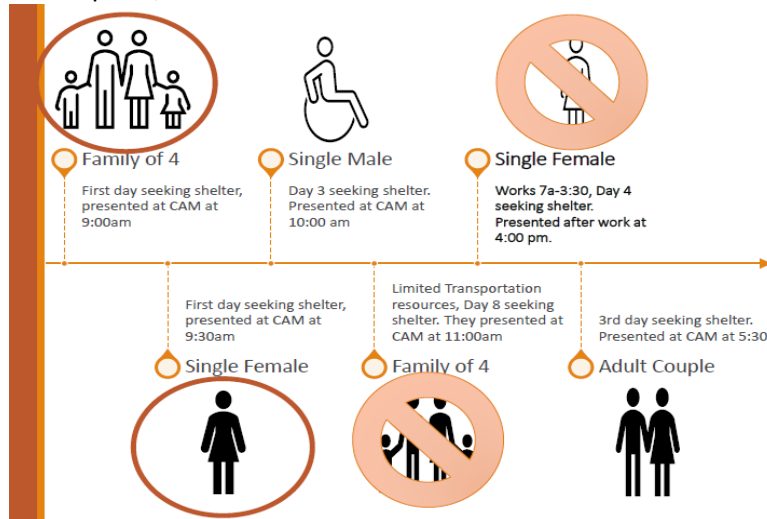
Family of 4

First day seeking shelter, presented at CAM at 9:00am

Single Male

Day 3 seeking shelter. Presented at CAM at 10:00 am

Single Female

Works 7a-3:30, Day 4 seeking shelter. Presented after work at 4:00 pm.

First day seeking shelter, presented at CAM at 9:30am

Single Female

Limited Transportation resources, Day 8 seeking shelter. They presented at CAM at 11:00am

Family of 4

3rd day seeking shelter. Presented at CAM at 5:30

Adult Couple